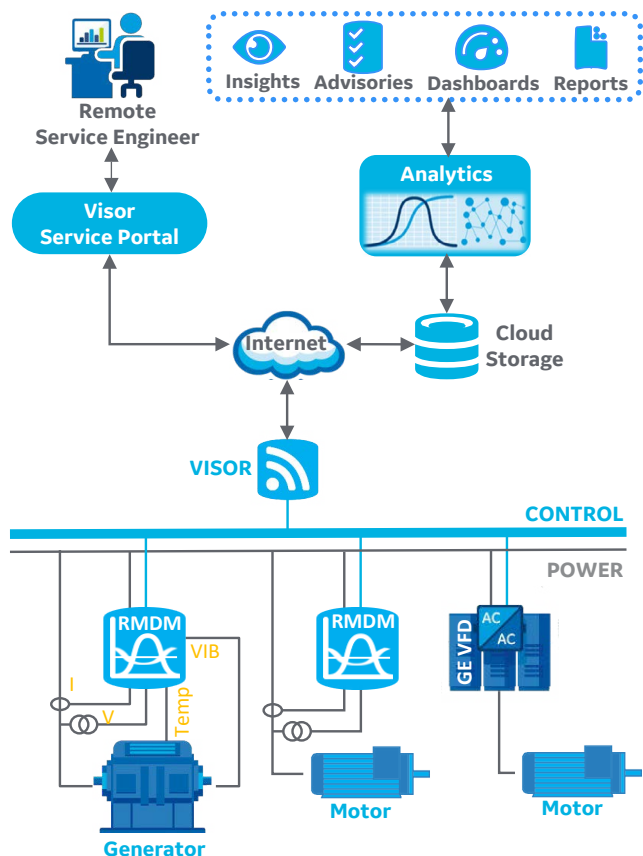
Remote Service Engineer

Insights Advisories Dashboards Reports

Visor Service Portal

Analytics

Internet

Cloud Storage

VISOR

CONTROL

POWER

RMDM

VIB

I

V

Temp

Generator

RMDM

Motor

GE VFD

AC

AC

Motor